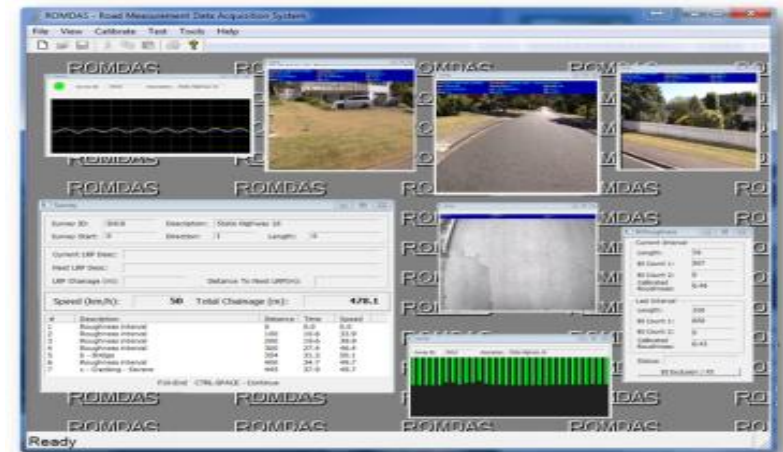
ROMDAS - Road Measurement Data Acquisition System

File View Calibrate Test Tools Help

ROMDAS ROMDAS ROMDAS ROMDAS RO

ROMDAS ROMDAS ROMDAS ROMDAS RO

ROMDAS ROMDAS RO

Survey

Survey ID: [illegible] Description: State Highway 16

Survey Start: 0 Direction: 1 Length: 0

Current LRP Desc:

Next LRP Desc:

LRP Chainage (m): Distance To Next LRP(m):

Speed (km/h): 50 Total Chainage (m): 478.1

| # | Description | Distance | Time | Speed |
|---|---|---|---|---|
| 1 | Roughness interval | 0 | 0.0 | 0.0 |
| 2 | Roughness interval | 100 | 10.6 | 33.9 |
| 3 | Roughness interval | 200 | 19.6 | 39.8 |
| 4 | Roughness interval | 300 | 27.4 | 46.4 |
| 5 | S - Bridge | 304 | 31.3 | 39.1 |
| 6 | Roughness interval | 400 | 34.7 | 49.7 |
| 7 | s - Cracking - Severe | 445 | 37.9 | 49.7 |

F10-End CTRL-SPACE - Continue

Roughness

Current Interval

Length: 78

BI Count 1: 307

BI Count 2: 0

Calibrated Roughness: 6.44

Last Interval

Length: 100

BI Count 1: 456

BI Count 2: 0

Calibrated Roughness: 6.43

Status:

ROMDAS ROMDAS ROMDAS ROMDAS RO

Ready